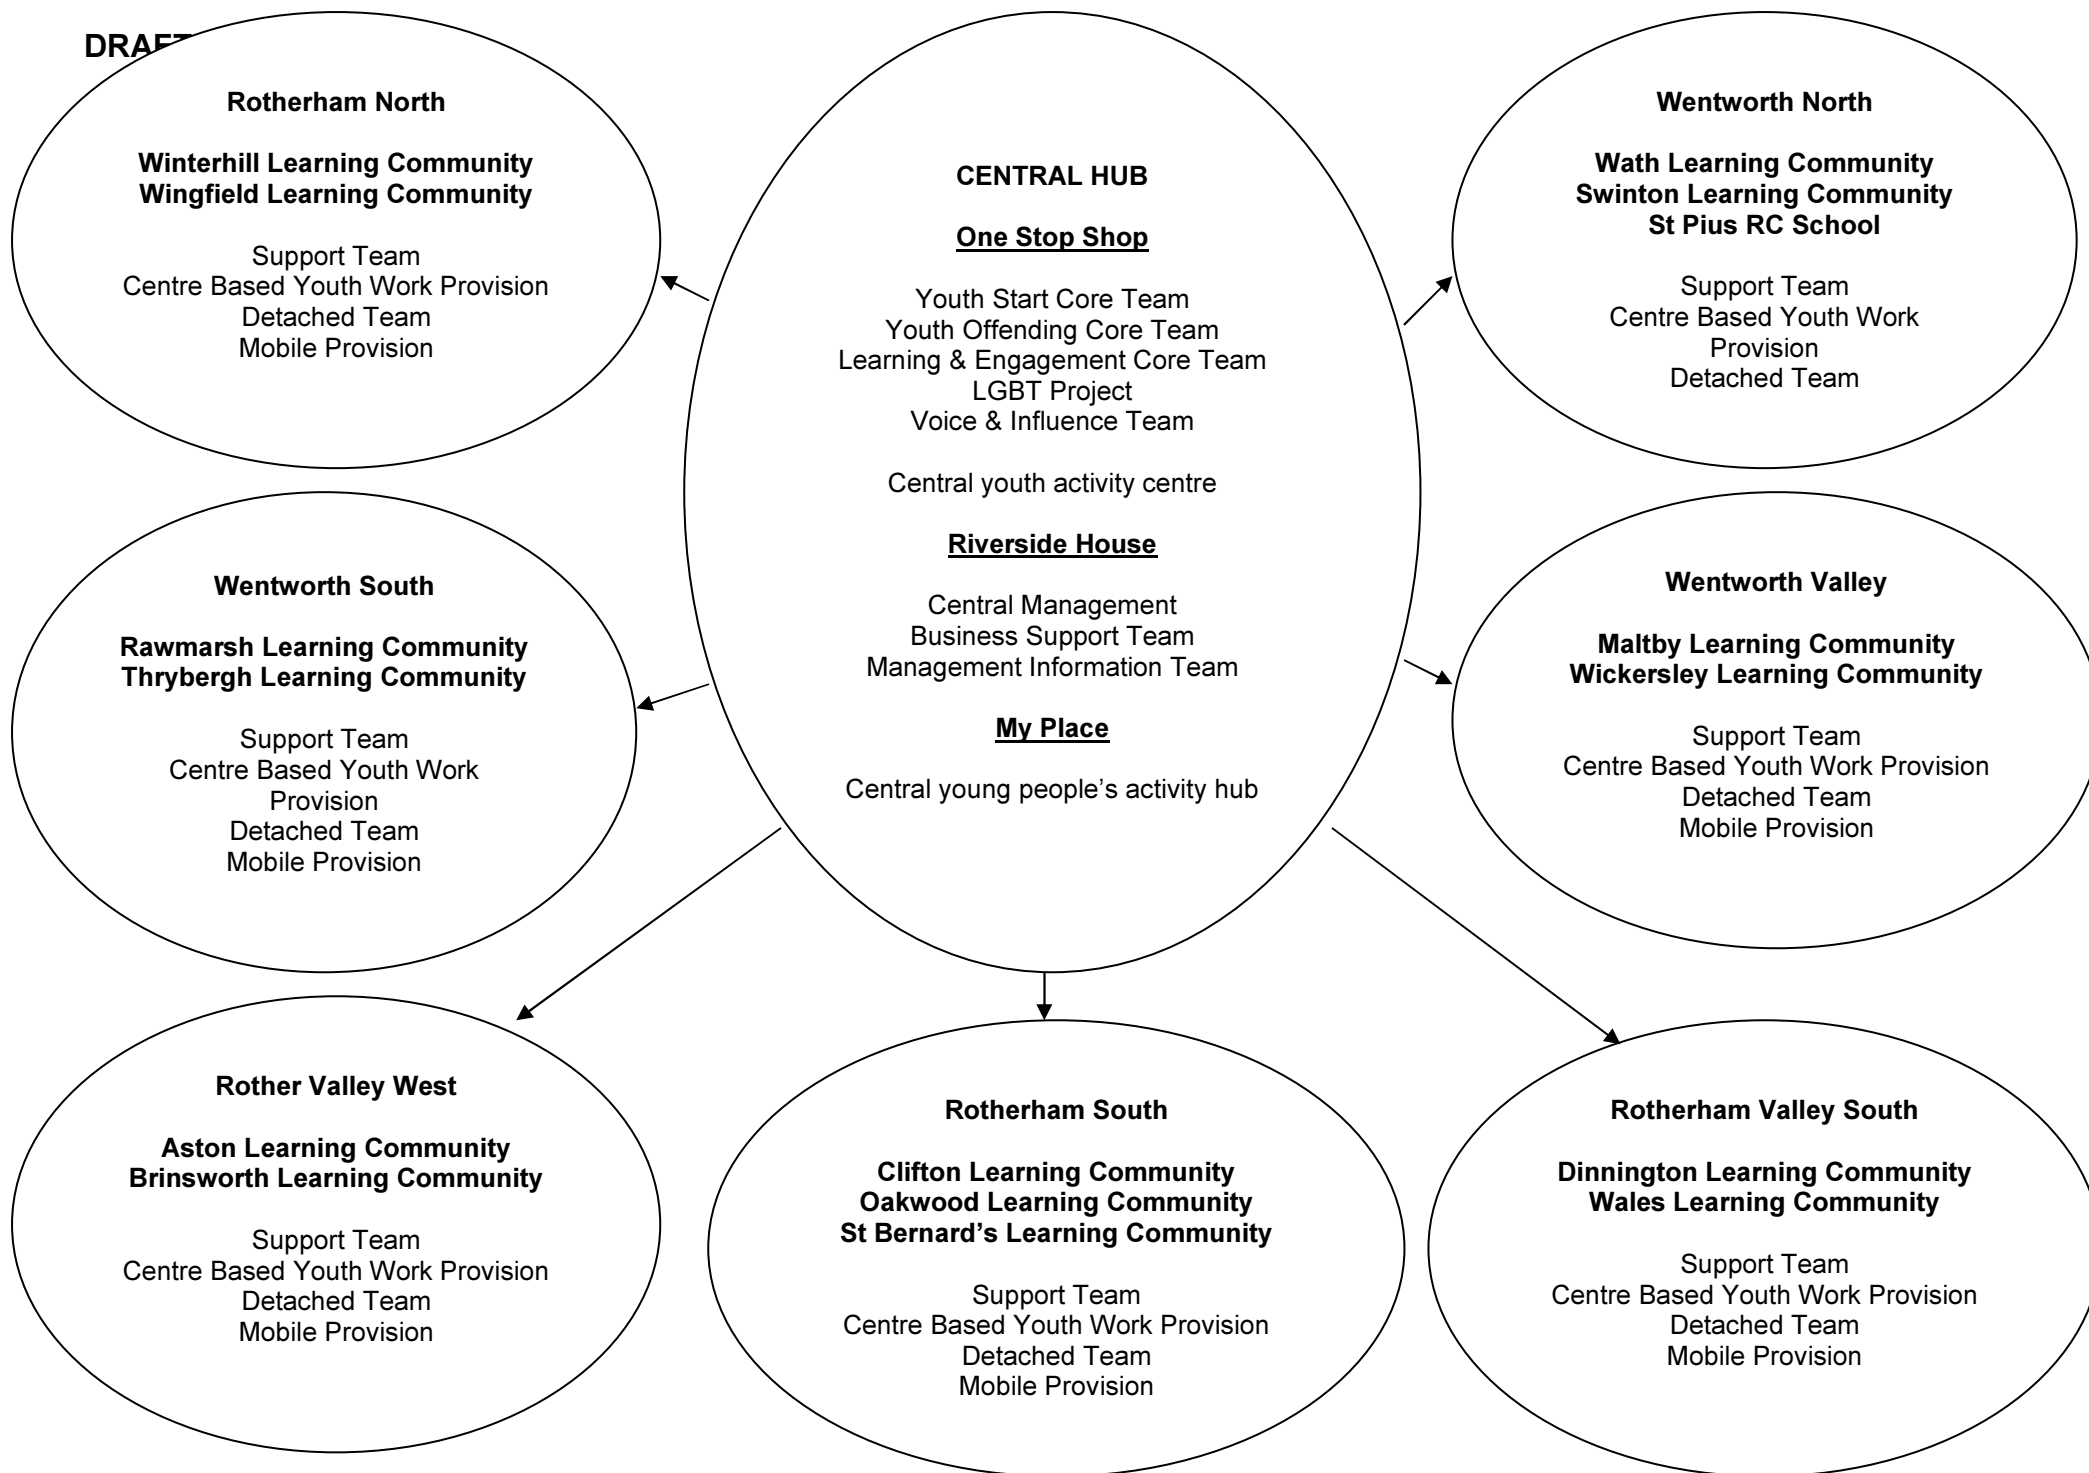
DRA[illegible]

Rotherham North

Winterhill Learning Community
Wingfield Learning Community

Support Team
Centre Based Youth Work Provision
Detached Team
Mobile Provision

CENTRAL HUB

One Stop Shop

Youth Start Core Team
Youth Offending Core Team
Learning & Engagement Core Team
LGBT Project
Voice & Influence Team

Central youth activity centre

Riverside House

Central Management
Business Support Team
Management Information Team

My Place

Central young people's activity hub

Wentworth North

Wath Learning Community
Swinton Learning Community
St Pius RC School

Support Team
Centre Based Youth Work Provision
Detached Team

Wentworth South

Rawmarsh Learning Community
Thrybergh Learning Community

Support Team
Centre Based Youth Work Provision
Detached Team
Mobile Provision

Wentworth Valley

Maltby Learning Community
Wickersley Learning Community

Support Team
Centre Based Youth Work Provision
Detached Team
Mobile Provision

Rother Valley West

Aston Learning Community
Brinsworth Learning Community

Support Team
Centre Based Youth Work Provision
Detached Team
Mobile Provision

Rotherham South

Clifton Learning Community
Oakwood Learning Community
St Bernard's Learning Community

Support Team
Centre Based Youth Work Provision
Detached Team
Mobile Provision

Rotherham Valley South

Dinnington Learning Community
Wales Learning Community

Support Team
Centre Based Youth Work Provision
Detached Team
Mobile Provision